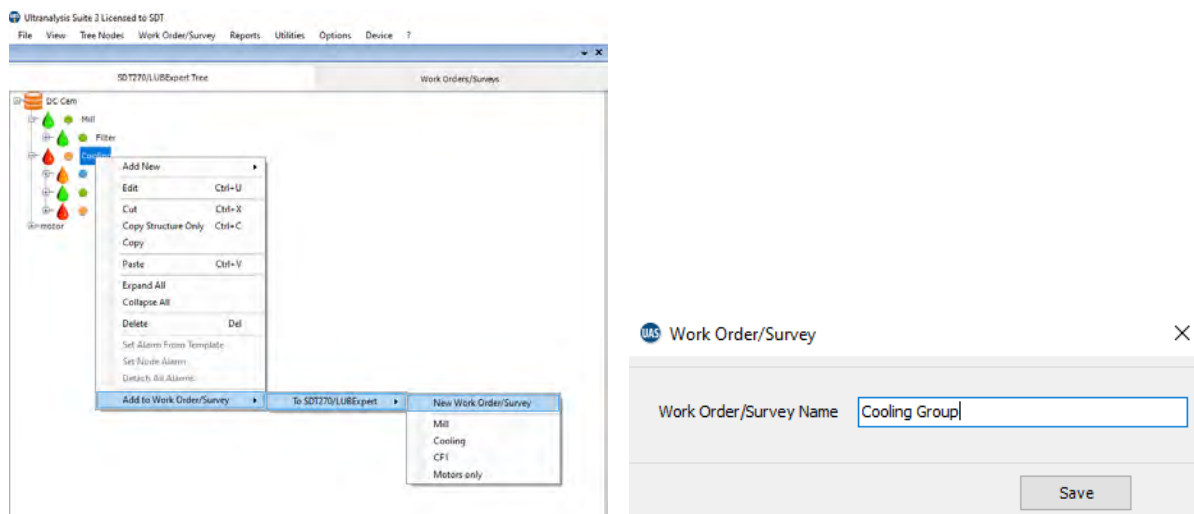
Ultranalysis Suite 3 Licensed to SDT
File View Tree Nodes Work Order/Survey Reports Utilities Options Device ?

SDT270/LUBExpert Tree
Work Orders/Surveys

DC Cem
Mill
Filter
Cooling
motor

Add New
Edit Ctrl+U
Cut Ctrl+X
Copy Structure Only Ctrl+C
Copy
Paste Ctrl+V
Expand All
Collapse All
Delete Del
Set Alarm From Template
Set Node Alarm
Detach All Alarms
Add to Work Order/Survey

To SDT270/LUBExpert

New Work Order/Survey
Mill
Cooling
CFI
Motors only

Work Order/Survey
Work Order/Survey Name
Cooling Group
Save